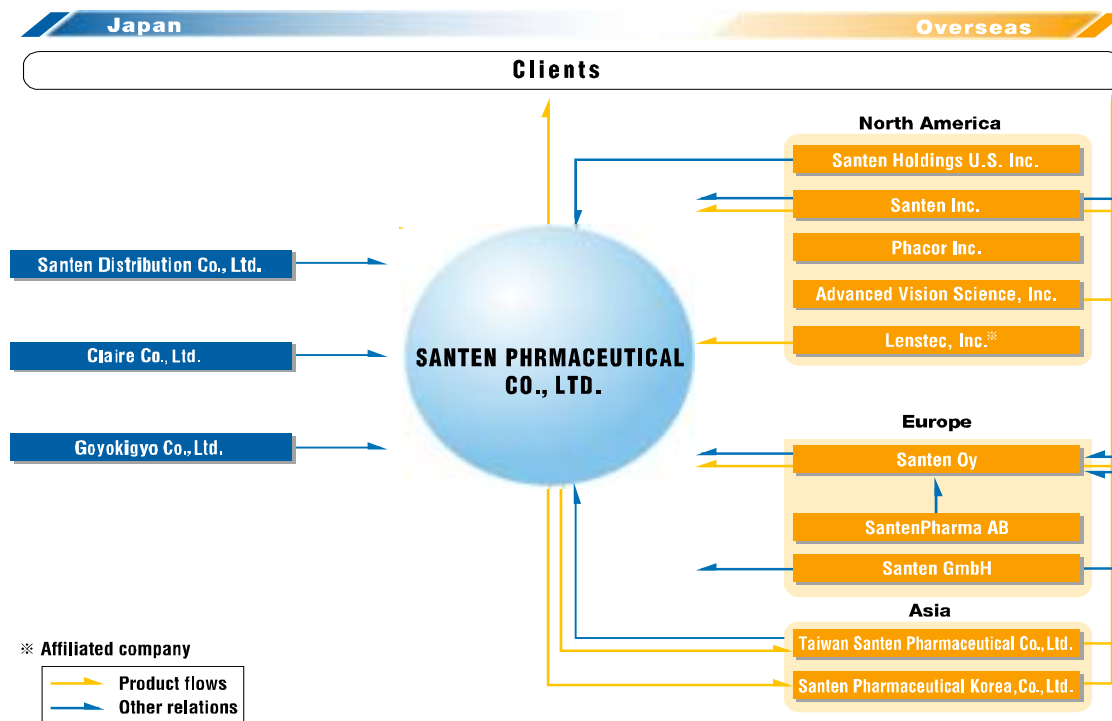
Japan

Overseas

Clients

North America

Santen Holdings U.S. Inc.

Santen Inc.

Phacor Inc.

Advanced Vision Science, Inc.

Lenstec, Inc.※

Santen Distribution Co., Ltd.

Claire Co., Ltd.

Goyokigyo Co., Ltd.

SANTEN PHRMACEUTICAL CO., LTD.

Europe

Santen Oy

SantenPharma AB

Santen GmbH

Asia

Taiwan Santen Pharmaceutical Co., Ltd.

Santen Pharmaceutical Korea,Co., Ltd.

※ Affiliated company

Product flows

Other relations